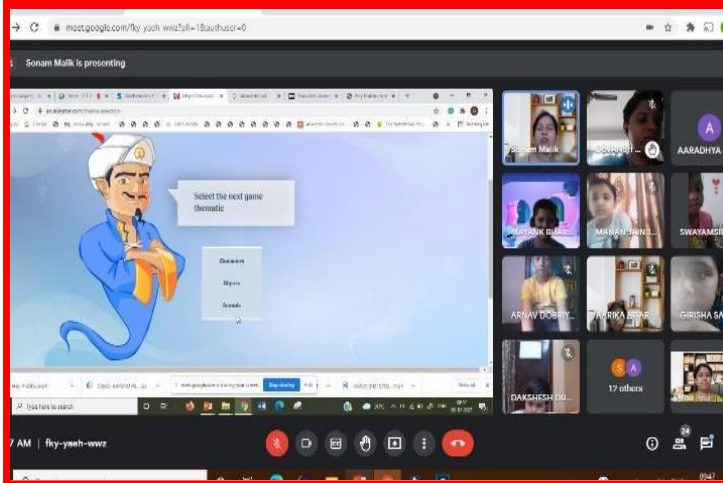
meet.google.com/fky-yaeh-wwz?pli=1&authuser=0

Sonam Malik is presenting

Select the next game thematic

Characters

Objects

Animals

Sonam Malik

DEVANSH

A

AARADHYA

MAYANK BHAR

MANAN JAIN

SWAYAMSI

ARNAV DOBRIY

AVIRIKA AGAR

GIRISHA SA

DAKSHESH DU

S A

12 others

Stop sharing

Type here to search

7 AM | fky-yaeh-wwz

24